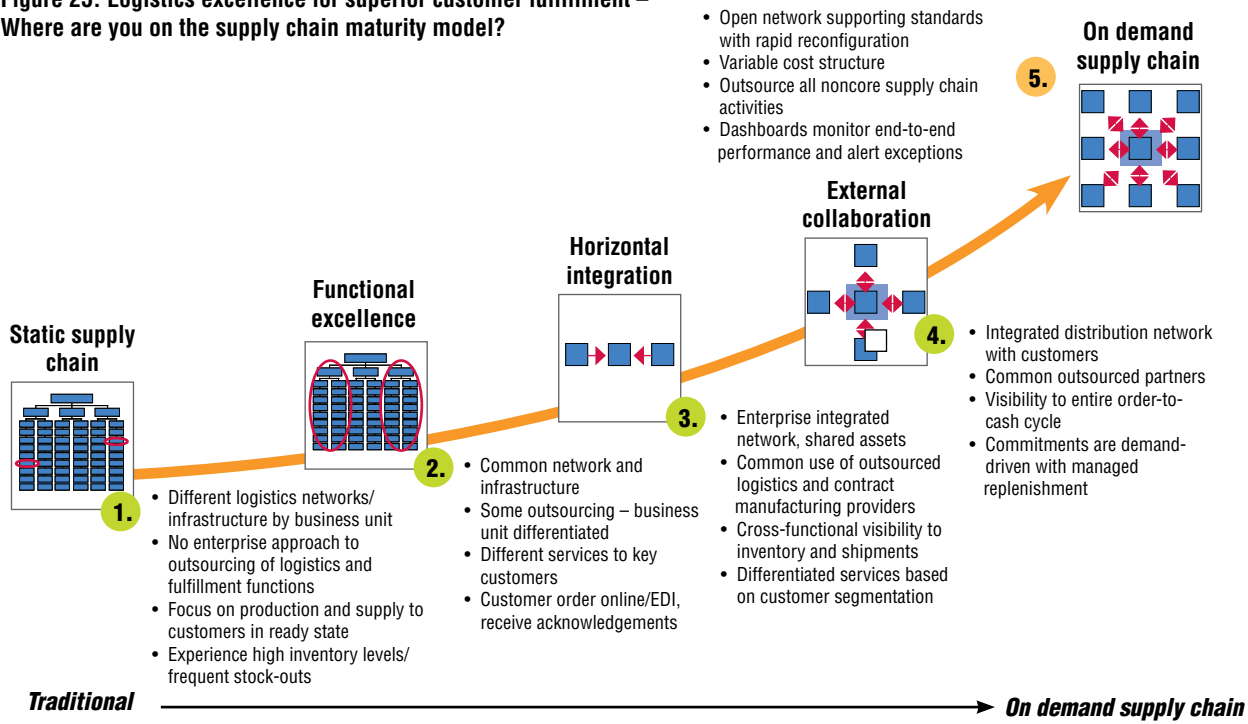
Figure 25: Logistics excellence for superior customer fulfillment – Where are you on the supply chain maturity model?

• Open network supporting standards with rapid reconfiguration
• Variable cost structure
• Outsource all noncore supply chain activities
• Dashboards monitor end-to-end performance and alert exceptions

On demand supply chain

5.

External collaboration

Horizontal integration

Functional excellence

Static supply chain

4.

• Integrated distribution network with customers
• Common outsourced partners
• Visibility to entire order-to-cash cycle
• Commitments are demand-driven with managed replenishment

3.

• Enterprise integrated network, shared assets
• Common use of outsourced logistics and contract manufacturing providers
• Cross-functional visibility to inventory and shipments
• Differentiated services based on customer segmentation

2.

• Common network and infrastructure
• Some outsourcing – business unit differentiated
• Different services to key customers
• Customer order online/EDI, receive acknowledgements

1.

• Different logistics networks/ infrastructure by business unit
• No enterprise approach to outsourcing of logistics and fulfillment functions
• Focus on production and supply to customers in ready state
• Experience high inventory levels/ frequent stock-outs

Traditional

On demand supply chain